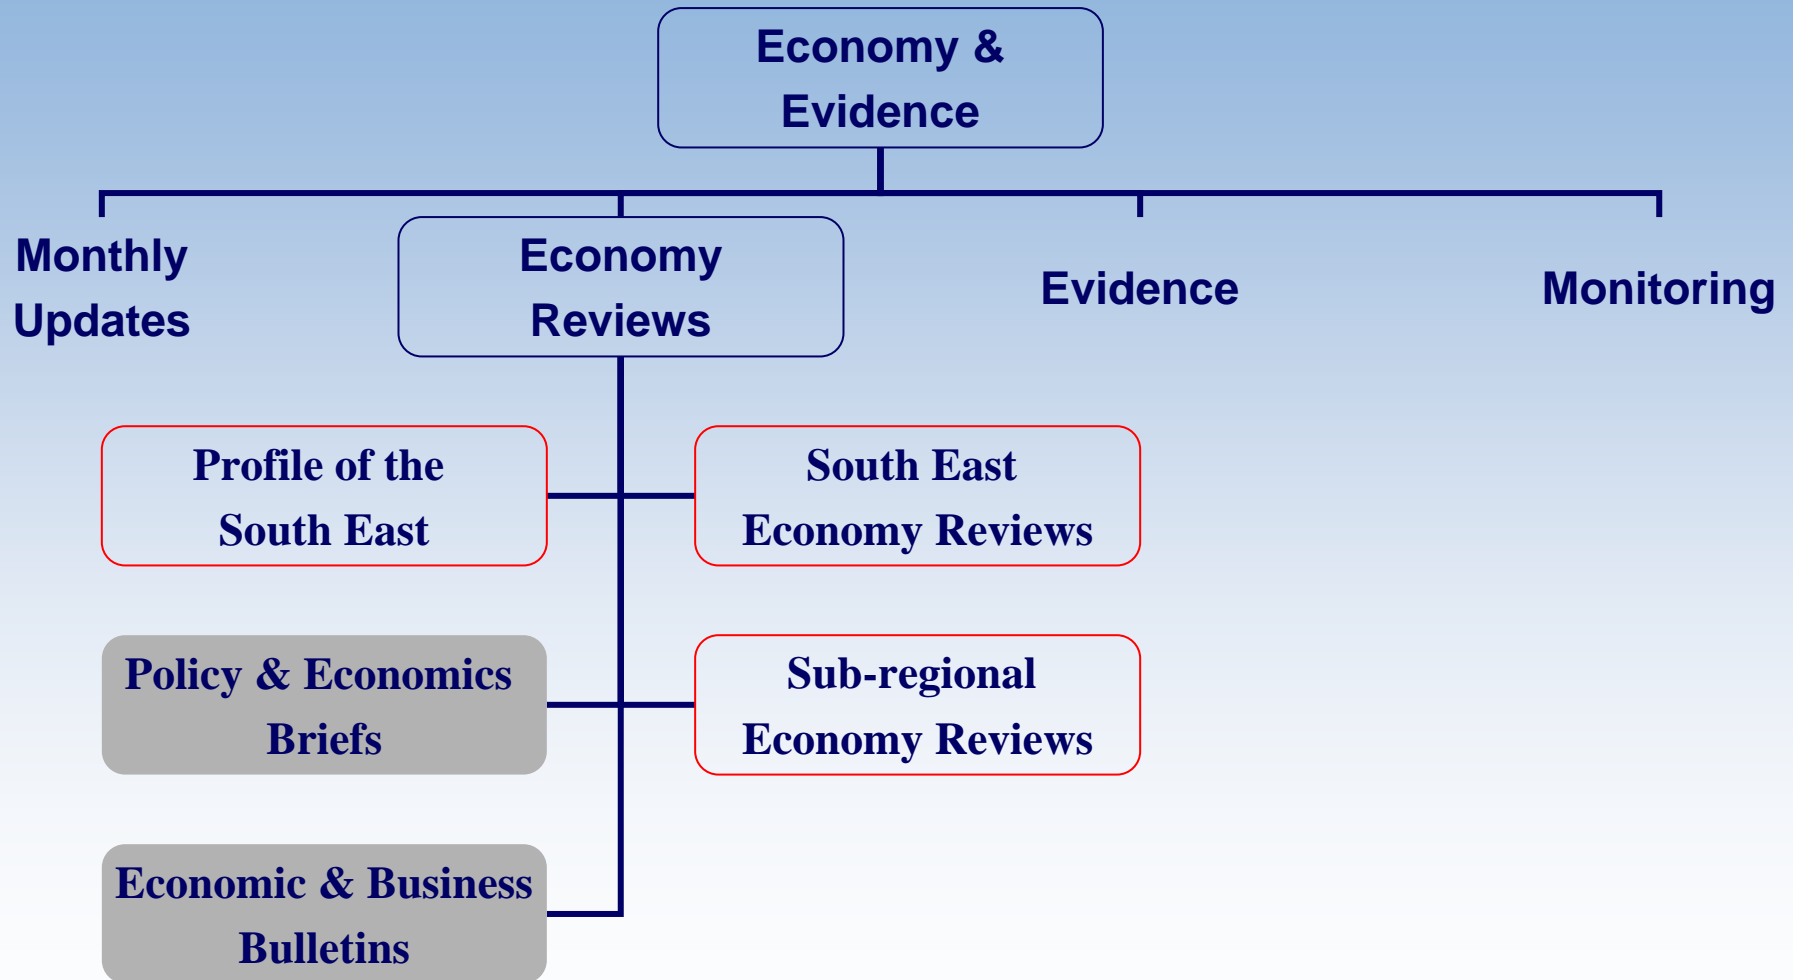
Economy & Evidence

Monthly Updates

Economy Reviews

Evidence

Monitoring

Profile of the South East

South East Economy Reviews

Policy & Economics Briefs

Sub-regional Economy Reviews

Economic & Business Bulletins